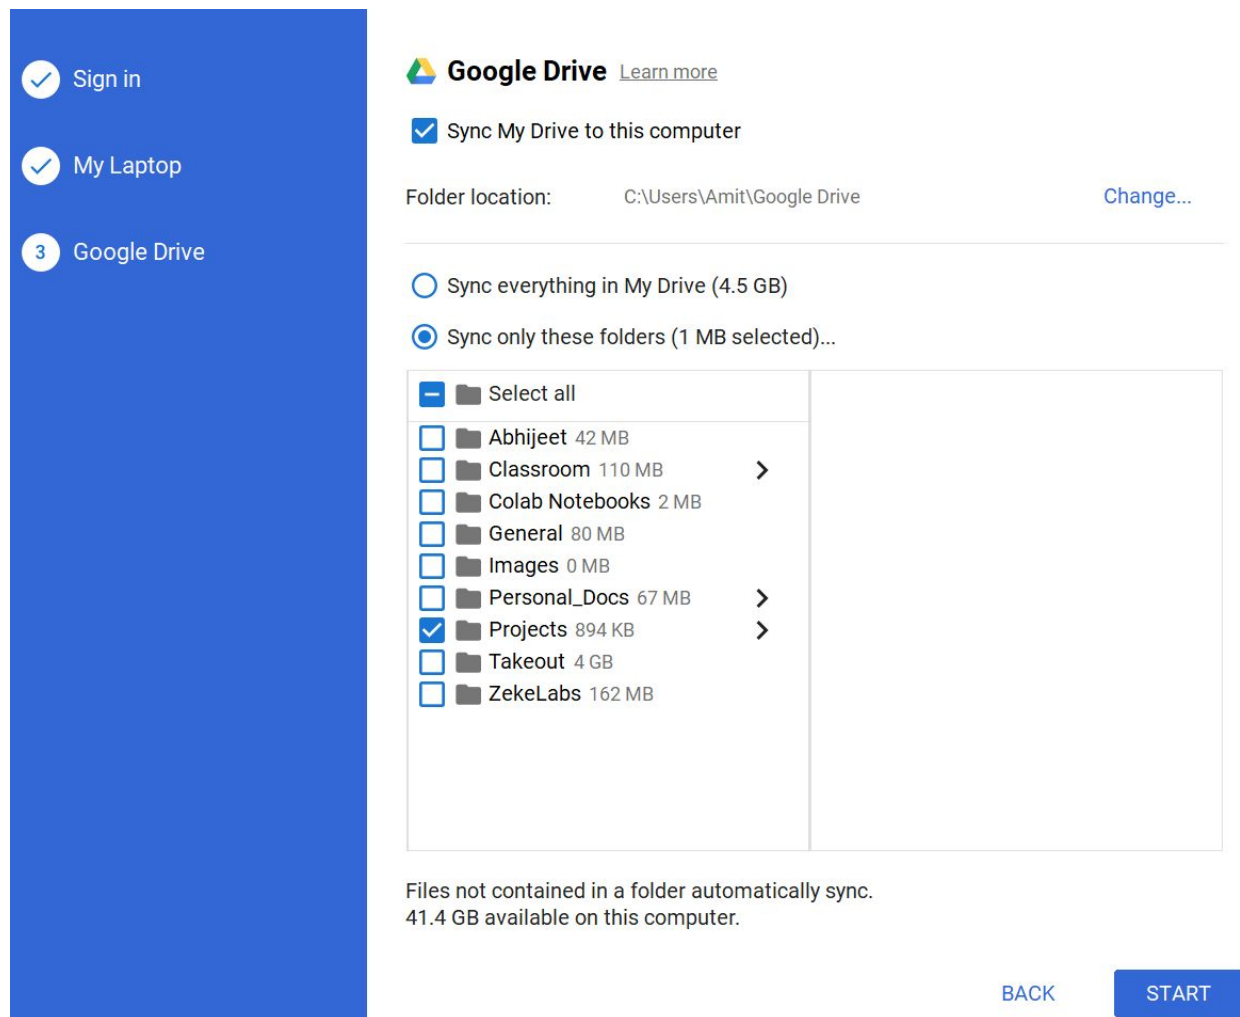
Sign in

My Laptop

3 Google Drive

Google Drive Learn more

Sync My Drive to this computer

Folder location: C:\Users\Amit\Google Drive Change...

Sync everything in My Drive (4.5 GB)

Sync only these folders (1 MB selected)...

Select all

Abhijeet 42 MB
Classroom 110 MB
Colab Notebooks 2 MB
General 80 MB
Images 0 MB
Personal_Docs 67 MB
Projects 894 KB
Takeout 4 GB
ZekeLabs 162 MB

Files not contained in a folder automatically sync.
41.4 GB available on this computer.

BACK START